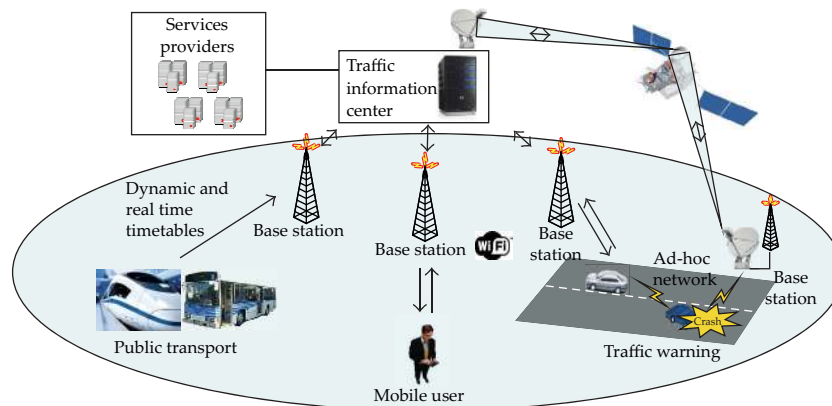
Services providers

Traffic information center

Dynamic and real time timetables

Base station

Base station

WiFi

Base station

Ad-hoc network

Base station

Crash

Public transport

Traffic warning

Mobile user